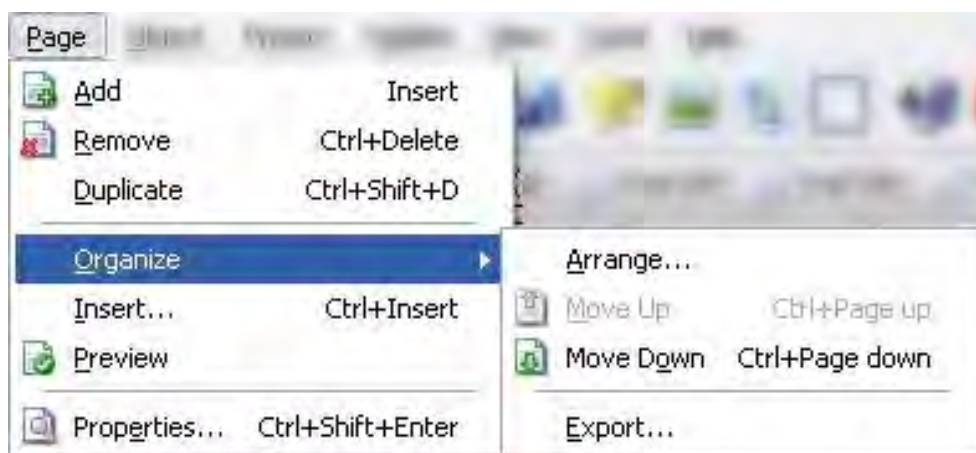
Page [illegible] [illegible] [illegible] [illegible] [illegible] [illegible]

Add Insert
Remove Ctrl+Delete
Duplicate Ctrl+Shift+D
Organize
Insert... Ctrl+Insert
Preview
Properties... Ctrl+Shift+Enter

Arrange...
Move Up Ctrl+Page up
Move Down Ctrl+Page down
Export...